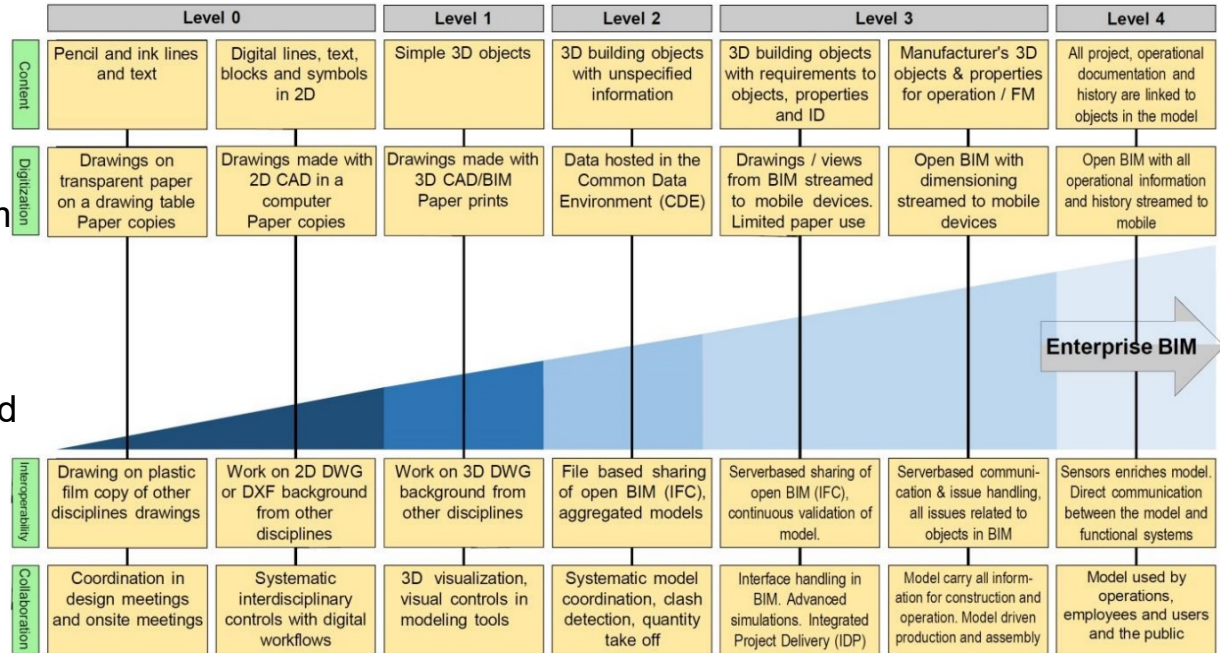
| | Level 0 | | Level 1 | Level 2 | Level 3 | | Level 4 |
|---|---|---|---|---|---|---|---|
| Content | Pencil and ink lines and text | Digital lines, text, blocks and symbols in 2D | Simple 3D objects | 3D building objects with unspecified information | 3D building objects with requirements to objects, properties and ID | Manufacturer's 3D objects & properties for operation / FM | All project, operational documentation and history are linked to objects in the model |
| Digitization | Drawings on transparent paper on a drawing table Paper copies | Drawings made with 2D CAD in a computer Paper copies | Drawings made with 3D CAD/BIM Paper prints | Data hosted in the Common Data Environment (CDE) | Drawings / views from BIM streamed to mobile devices. Limited paper use | Open BIM with dimensioning streamed to mobile devices | Open BIM with all operational information and history streamed to mobile |
| Interoperability | Drawing on plastic film copy of other disciplines drawings | Work on 2D DWG or DXF background from other disciplines | Work on 3D DWG background from other disciplines | File based sharing of open BIM (IFC), aggregated models | Serverbased sharing of open BIM (IFC), continuous validation of model. | Serverbased communication & issue handling, all issues related to objects in BIM | Sensors enriches model. Direct communication between the model and functional systems |
| Collaboration | Coordination in design meetings and onsite meetings | Systematic interdisciplinary controls with digital workflows | 3D visualization, visual controls in modeling tools | Systematic model coordination, clash detection, quantity take off | Interface handling in BIM. Advanced simulations. Integrated Project Delivery (IDP) | Model carry all information for construction and operation. Model driven production and assembly | Model used by operations, employees and users and the public |

Enterprise BIM

n

d